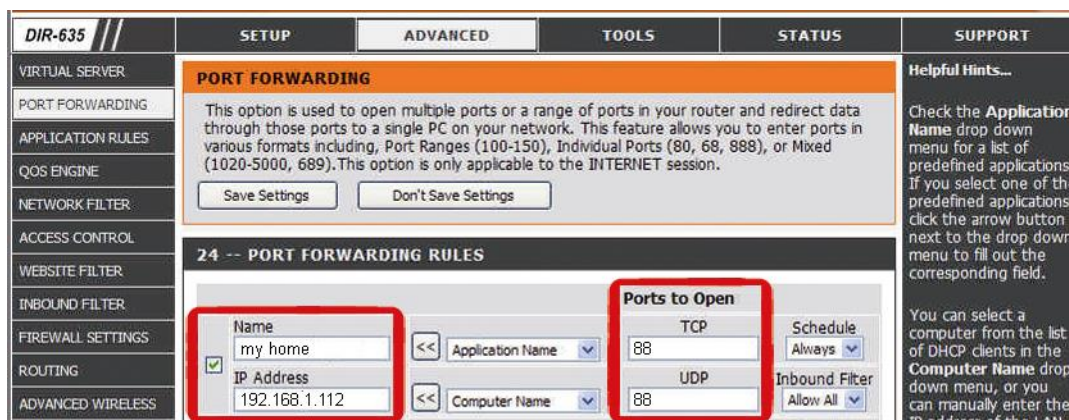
DIR-635

SETUP | ADVANCED | TOOLS | STATUS | SUPPORT

VIRTUAL SERVER
PORT FORWARDING
APPLICATION RULES
QOS ENGINE
NETWORK FILTER
ACCESS CONTROL
WEBSITE FILTER
INBOUND FILTER
FIREWALL SETTINGS
ROUTING
ADVANCED WIRELESS

PORT FORWARDING

This option is used to open multiple ports or a range of ports in your router and redirect data through those ports to a single PC on your network. This feature allows you to enter ports in various formats including, Port Ranges (100-150), Individual Ports (80, 68, 888), or Mixed (1020-5000, 689). This option is only applicable to the INTERNET session.

Save Settings | Don't Save Settings

24 -- PORT FORWARDING RULES

Ports to Open

Name
my home
<< Application Name
TCP
88
Schedule
Always

IP Address
192.168.1.112
<< Computer Name
UDP
88
Inbound Filter
Allow All

Helpful Hints...

Check the Application Name drop down menu for a list of predefined applications If you select one of the predefined applications click the arrow button next to the drop down menu to fill out the corresponding field.

You can select a computer from the list of DHCP clients in the Computer Name drop down menu, or you can manually enter the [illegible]